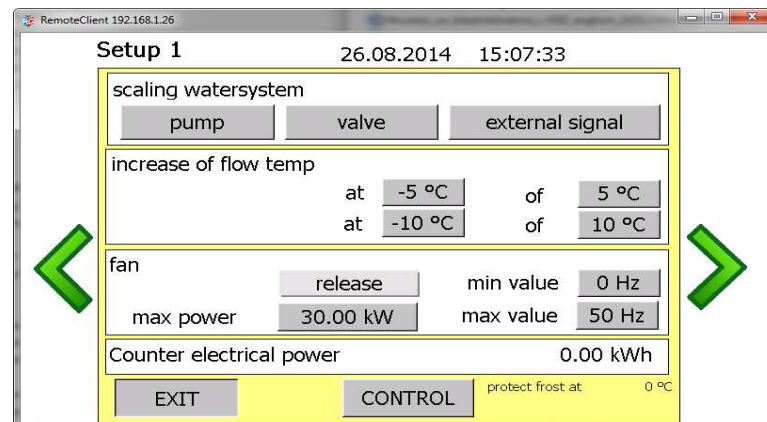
RemoteClient 192.168.1.26

Setup 1 26.08.2014 15:07:33

scaling watersystem

pump valve external signal

increase of flow temp

at -5 °C of 5 °C

at -10 °C of 10 °C

fan

release min value 0 Hz

max power 30.00 kW max value 50 Hz

Counter electrical power 0.00 kWh

EXIT CONTROL protect frost at 0 °C